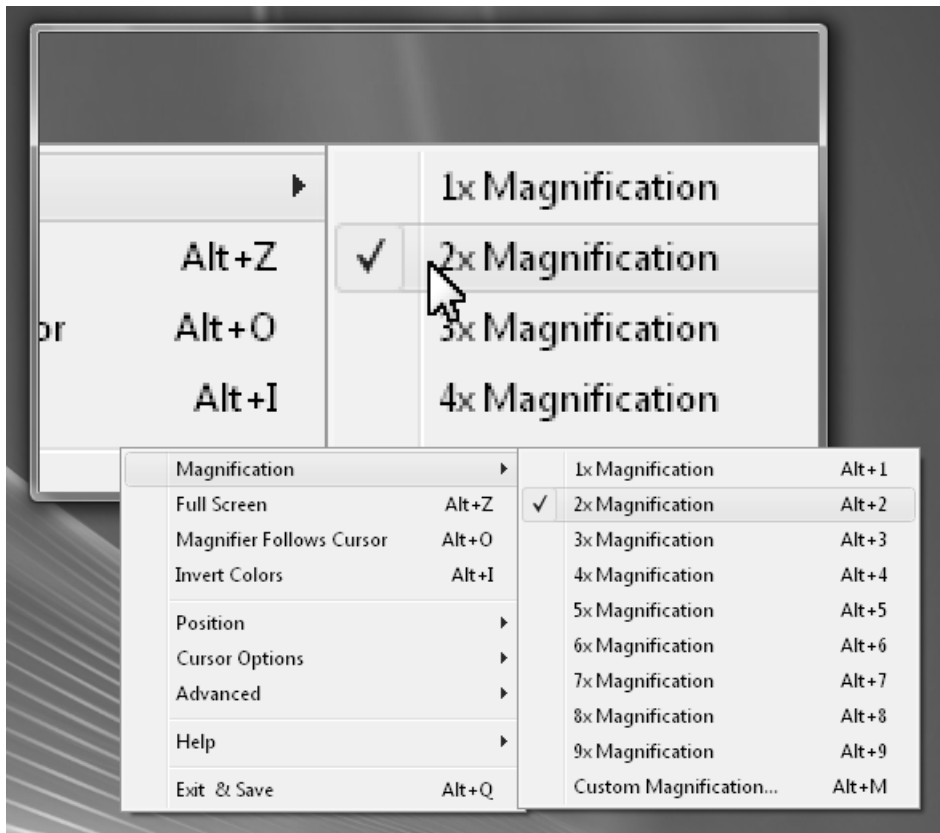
Alt+Z
or Alt+O
Alt+I

1x Magnification
✓ 2x Magnification
3x Magnification
4x Magnification

Magnification
Full Screen Alt+Z
Magnifier Follows Cursor Alt+O
Invert Colors Alt+I
Position
Cursor Options
Advanced
Help
Exit & Save Alt+Q

1x Magnification Alt+1
✓ 2x Magnification Alt+2
3x Magnification Alt+3
4x Magnification Alt+4
5x Magnification Alt+5
6x Magnification Alt+6
7x Magnification Alt+7
8x Magnification Alt+8
9x Magnification Alt+9
Custom Magnification... Alt+M